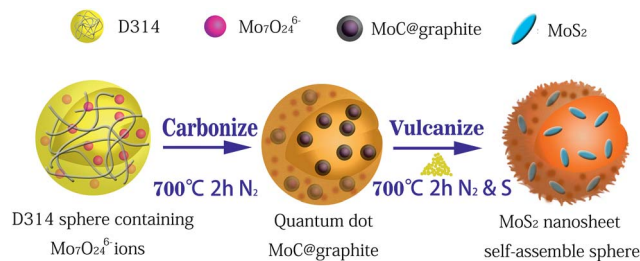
D314 $Mo_7O_{24}^{6-}$ MoC@graphite $MoS_2$

Carbonize

700℃ 2h $N_2$

Vulcanize

700℃ 2h $N_2$ & S

D314 sphere containing $Mo_7O_{24}^{6-}$ ions

Quantum dot MoC@graphite

$MoS_2$ nanosheet self-assemble sphere